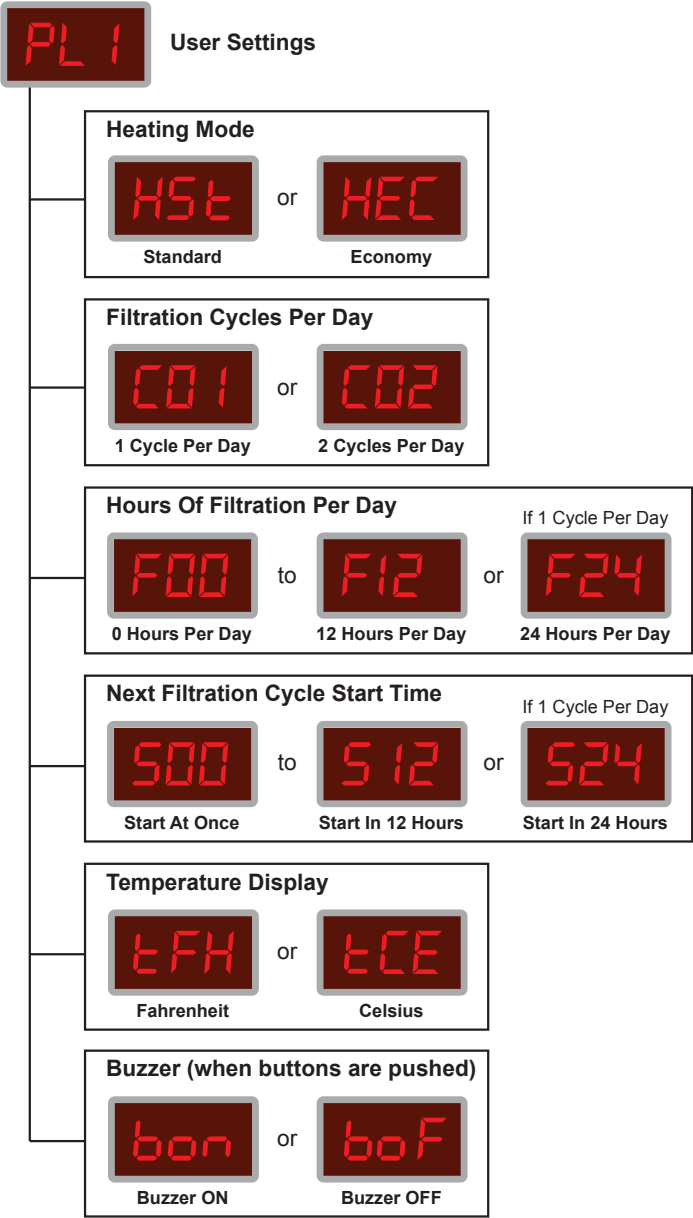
PL1 User Settings

Heating Mode

HSt or HEC

Standard Economy

Filtration Cycles Per Day

C01 or C02

1 Cycle Per Day 2 Cycles Per Day

Hours Of Filtration Per Day

If 1 Cycle Per Day

F00 to F12 or F24

0 Hours Per Day 12 Hours Per Day 24 Hours Per Day

Next Filtration Cycle Start Time

If 1 Cycle Per Day

S00 to S12 or S24

Start At Once Start In 12 Hours Start In 24 Hours

Temperature Display

tFH or tCE

Fahrenheit Celsius

Buzzer (when buttons are pushed)

bon or boF

Buzzer ON Buzzer OFF